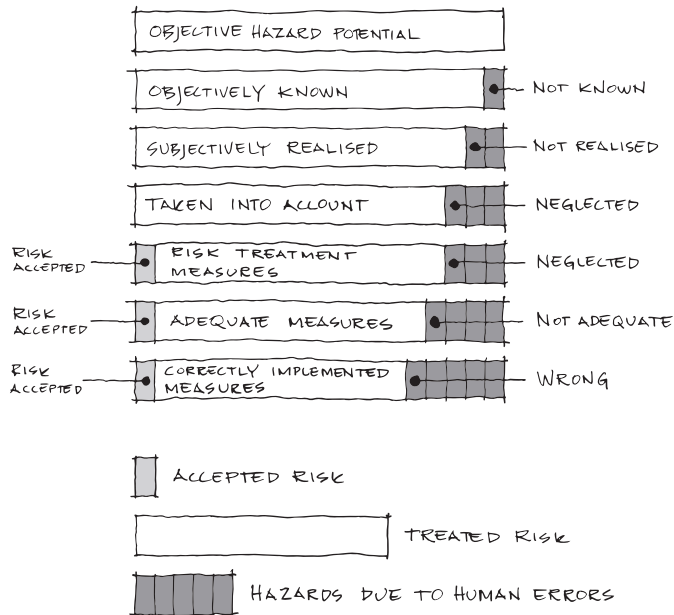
OBJECTIVE HAZARD POTENTIAL

OBJECTIVELY KNOWN — NOT KNOWN

SUBJECTIVELY REALISED — NOT REALISED

TAKEN INTO ACCOUNT — NEGLECTED

RISK ACCEPTED — RISK TREATMENT MEASURES — NEGLECTED

RISK ACCEPTED — ADEQUATE MEASURES — NOT ADEQUATE

RISK ACCEPTED — CORRECTLY IMPLEMENTED MEASURES — WRONG

ACCEPTED RISK

TREATED RISK

HAZARDS DUE TO HUMAN ERRORS